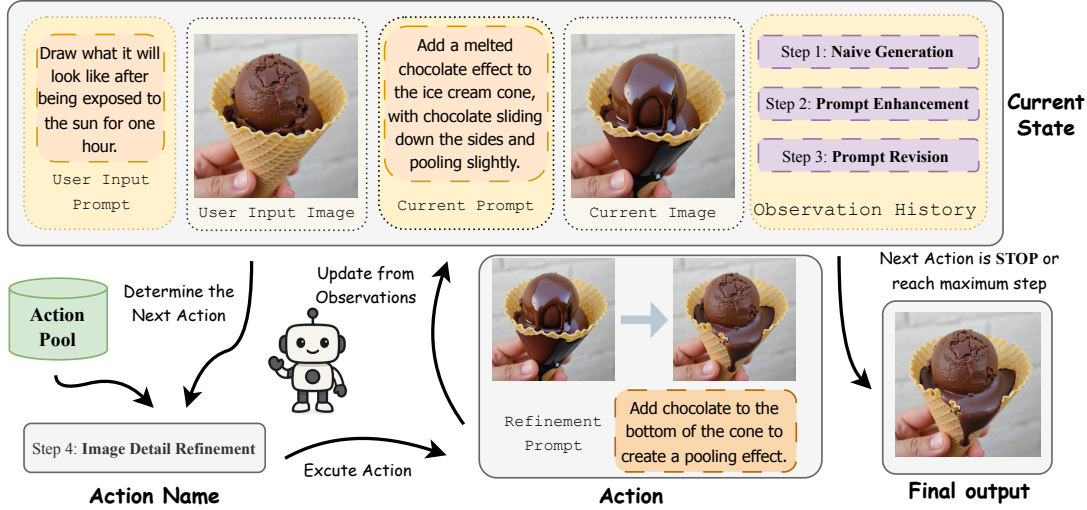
Draw what it will look like after being exposed to the sun for one hour.

User Input Prompt

User Input Image

Add a melted chocolate effect to the ice cream cone, with chocolate sliding down the sides and pooling slightly.

Current Prompt

Current Image

Step 1: **Naive Generation**

Step 2: **Prompt Enhancement**

Step 3: **Prompt Revision**

Observation History

**Current State**

Action Pool

Determine the Next Action

Update from Observations

Step 4: **Image Detail Refinement**

Excute Action

**Action Name**

Refinement Prompt

Add chocolate to the bottom of the cone to create a pooling effect.

**Action**

Next Action is **STOP** or reach maximum step

**Final output**